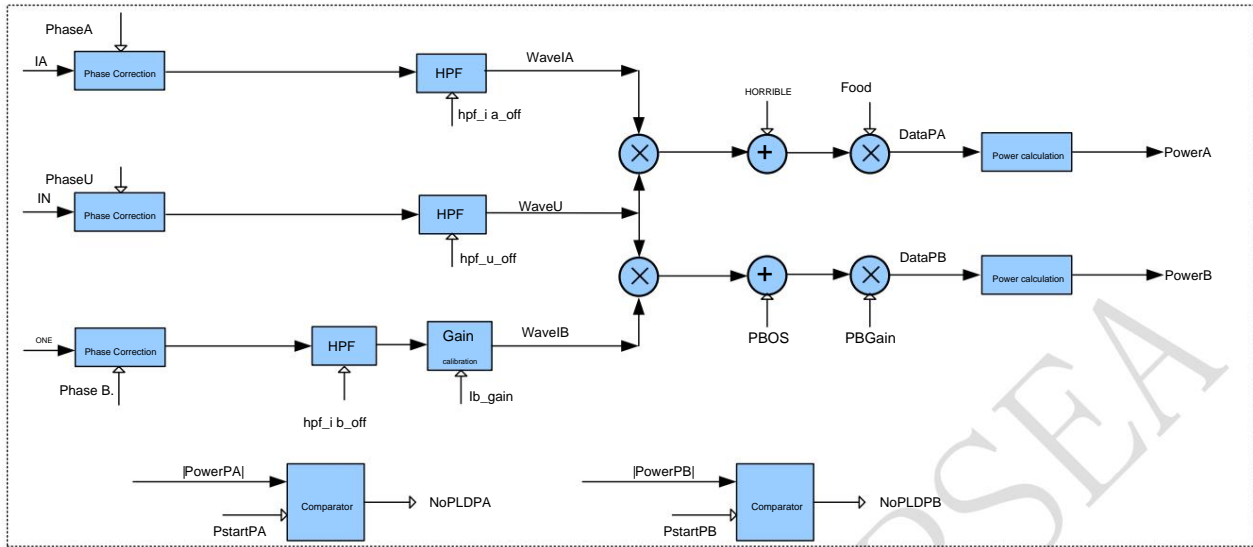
PhaseA
IA
Phase Correction
HPF
WaveIA
hpf_i a_off
HORRIBLE
Food
DataPA
Power calculation
PowerA
PhaseU
IN
Phase Correction
HPF
WaveU
hpf_u_off
DataPB
Power calculation
PowerB
ONE
Phase Correction
HPF
Gain
calibration
WaveIB
PBOS
PBGain
Phase B.
Ib_gain
hpf_i b_off
|PowerPA|
Comparator
NoPLDPA
PstartPA
|PowerPB|
Comparator
NoPLDPB
PstartPB
DSEA